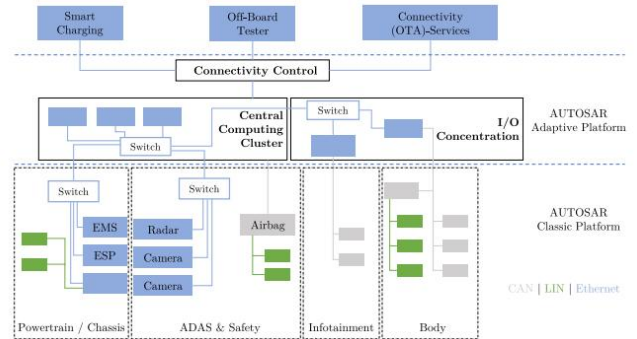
Smart Charging

Off-Board Tester

Connectivity (OTA)-Services

Connectivity Control

Switch

Central Computing Cluster

Switch

I/O Concentration

AUTOSAR Adaptive Platform

Switch

EMS

ESP

Switch

Radar

Camera

Camera

Airbag

AUTOSAR Classic Platform

CAN | LIN | Ethernet

Powertrain / Chassis

ADAS & Safety

Infotainment

Body